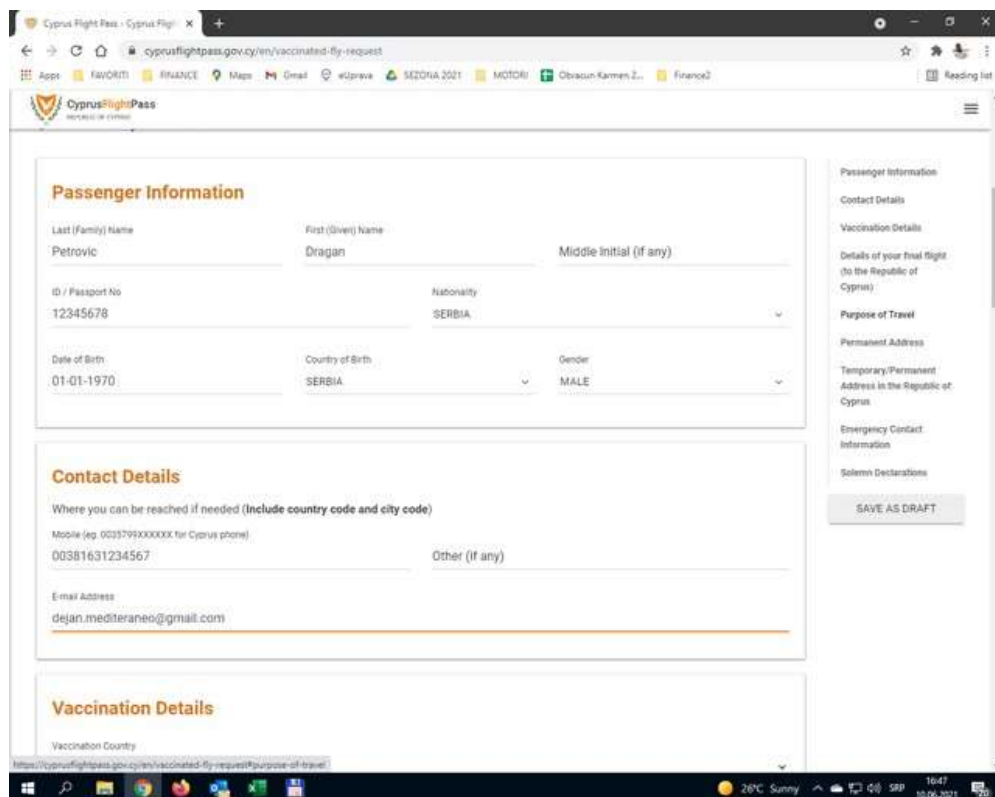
Cyprus Flight Pass - Cyprus Fligh ×
+
cyprusflightpass.gov.cy/en/vaccinated-fly-request
Apps FAVORITI FINANCE Maps Gmail eUprava SEZONA 2021 MOTORI Obracun Karmen 2... Finance2
Reading list

CyprusFlightPass
REPUBLIC OF CYPRUS

Passenger Information

Last (Family) Name
Petrovic

First (Given) Name
Dragan

Middle Initial (if any)

ID / Passport No
12345678

Nationality
SERBIA

Date of Birth
01-01-1970

Country of Birth
SERBIA

Gender
MALE

Contact Details

Where you can be reached if needed (Include country code and city code)

Mobile (eg. 00357996XXXXXX for Cyprus phone)
00381631234567

Other (if any)

E-mail Address
dejan.mediteraneo@gmail.com

Vaccination Details

Vaccination Country

Passenger Information
Contact Details
Vaccination Details
Details of your final flight (to the Republic of Cyprus)
Purpose of Travel
Permanent Address
Temporary/Permanent Address in the Republic of Cyprus
Emergency Contact Information
Solemn Declarations

SAVE AS DRAFT

https://cyprusflightpass.gov.cy/en/vaccinated-fly-request#purpose-of-travel

28°C Sunny SRP 16:47 10.06.2021